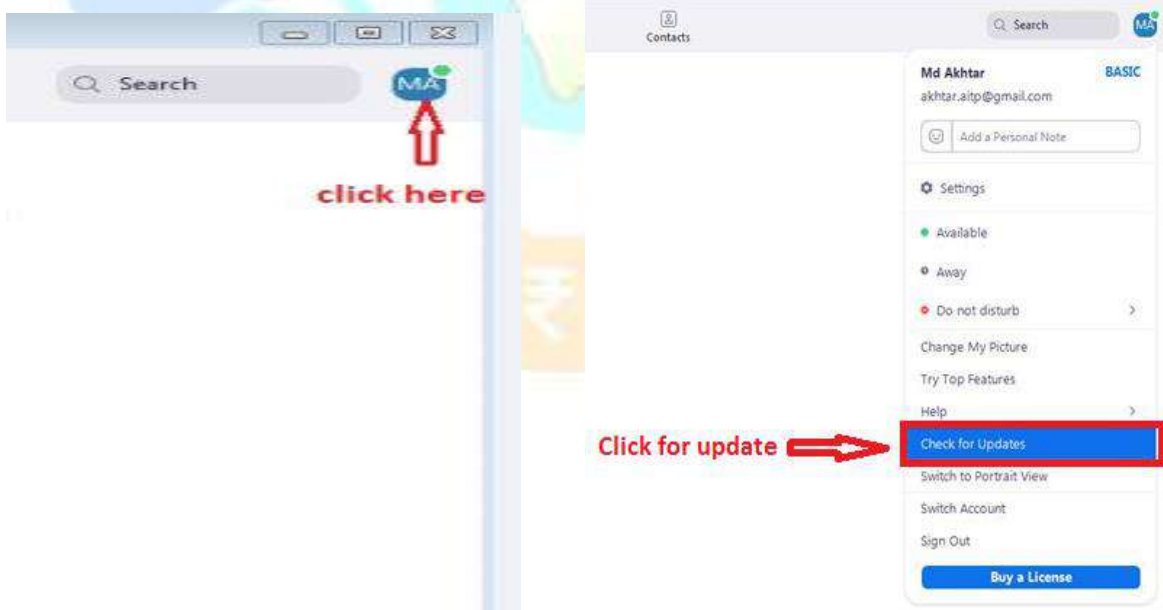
Search

MA

click here

Contacts

Search

MA

Md Akhtar

BASIC

akhtar.aitp@gmail.com

Add a Personal Note

Settings

Available

Away

Do not disturb

Change My Picture

Try Top Features

Help

Click for update

Check for Updates

Switch to Portrait View

Switch Account

Sign Out

Buy a License